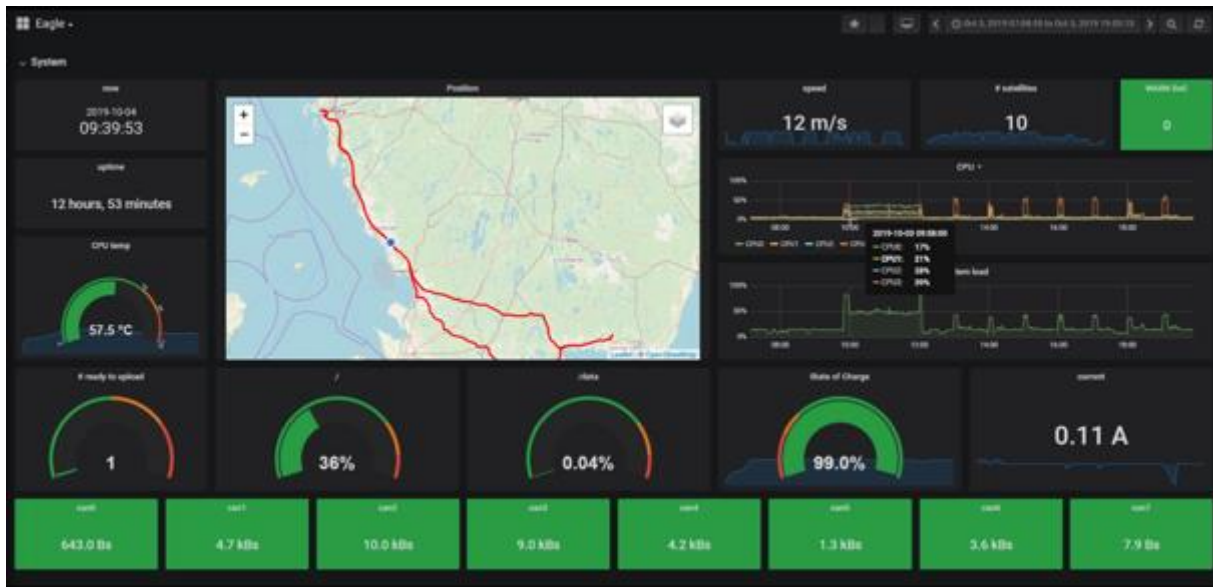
Eagle ▾

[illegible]

System

now

2019-10-04
09:39:53

uptime

12 hours, 53 minutes

CPU temp

57.5 °C

Position

+
−

Leaflet | © OpenStreetMap

speed

12 m/s

# satellites

10

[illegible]

0

CPU ▾

100%
50%
0%

08:00 10:00 12:00 14:00 16:00 18:00

CPU0 CPU1 CPU2 CPU3

2019-10-03 09:58:00
CPU0: 17%
CPU1: 21%
CPU2: 20%
CPU3: 20%

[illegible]tem load

100%
50%
0%

08:00 10:00 12:00 14:00 16:00 18:00

# ready to upload

1

/

36%

/data

0.04%

State of Charge

99.0%

current

0.11 A

can0

643.0 Bs

can1

4.7 kBs

can2

10.0 kBs

can3

9.0 kBs

can4

4.2 kBs

can5

1.3 kBs

can6

3.6 kBs

can7

7.9 Bs